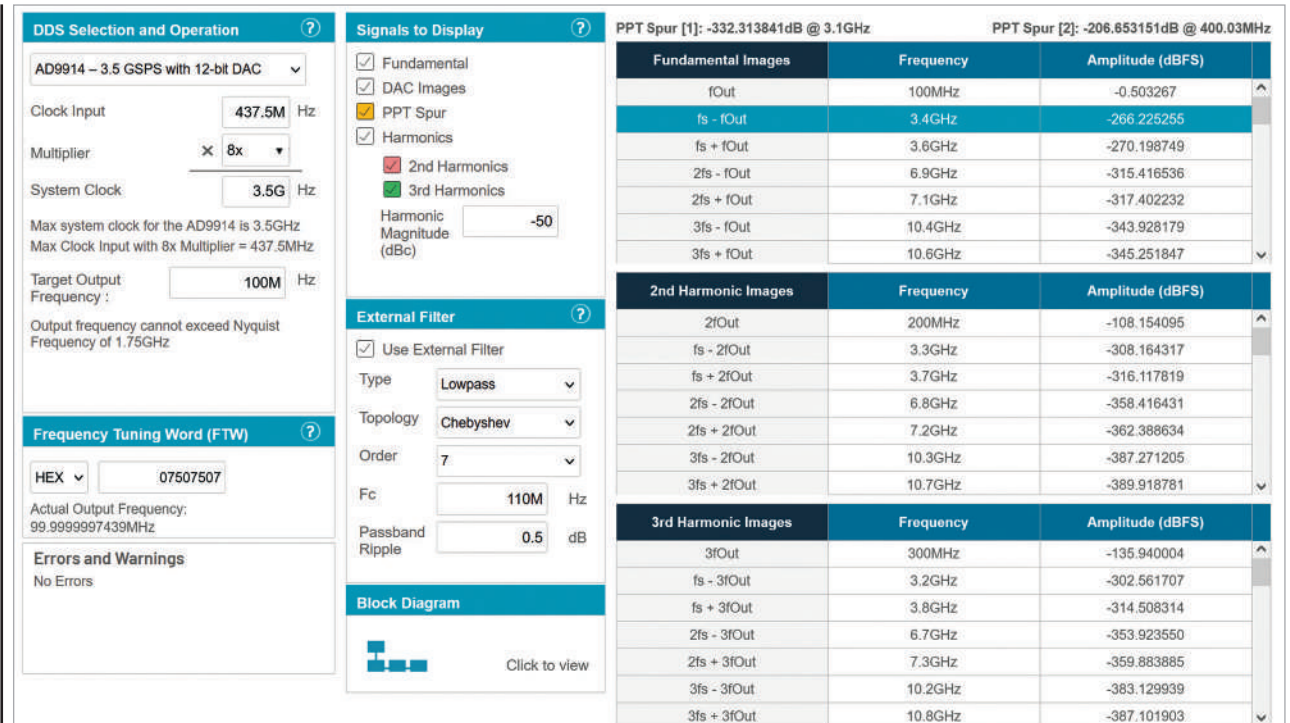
DDS Selection and Operation ?

AD9914 – 3.5 GSPS with 12-bit DAC

Clock Input 437.5M Hz

Multiplier × 8x

System Clock 3.5G Hz

Max system clock for the AD9914 is 3.5GHz
Max Clock Input with 8x Multiplier = 437.5MHz

Target Output Frequency : 100M Hz

Output frequency cannot exceed Nyquist Frequency of 1.75GHz

Frequency Tuning Word (FTW) ?

HEX 07507507

Actual Output Frequency: 99.9999997439MHz

Errors and Warnings
No Errors

Signals to Display ?

Fundamental
DAC Images
PPT Spur
Harmonics
2nd Harmonics
3rd Harmonics
Harmonic Magnitude (dBc) -50

External Filter ?

Use External Filter
Type Lowpass
Topology Chebyshev
Order 7
Fc 110M Hz
Passband Ripple 0.5 dB

Block Diagram

Click to view

PPT Spur [1]: -332.313841dB @ 3.1GHz PPT Spur [2]: -206.653151dB @ 400.03MHz

| Fundamental Images | Frequency | Amplitude (dBFS) |
|---|---|---|
| fOut | 100MHz | -0.503267 |
| fs - fOut | 3.4GHz | -266.225255 |
| fs + fOut | 3.6GHz | -270.198749 |
| 2fs - fOut | 6.9GHz | -315.416536 |
| 2fs + fOut | 7.1GHz | -317.402232 |
| 3fs - fOut | 10.4GHz | -343.928179 |
| 3fs + fOut | 10.6GHz | -345.251847 |

| 2nd Harmonic Images | Frequency | Amplitude (dBFS) |
|---|---|---|
| 2fOut | 200MHz | -108.154095 |
| fs - 2fOut | 3.3GHz | -308.164317 |
| fs + 2fOut | 3.7GHz | -316.117819 |
| 2fs - 2fOut | 6.8GHz | -358.416431 |
| 2fs + 2fOut | 7.2GHz | -362.388634 |
| 3fs - 2fOut | 10.3GHz | -387.271205 |
| 3fs + 2fOut | 10.7GHz | -389.918781 |

| 3rd Harmonic Images | Frequency | Amplitude (dBFS) |
|---|---|---|
| 3fOut | 300MHz | -135.940004 |
| fs - 3fOut | 3.2GHz | -302.561707 |
| fs + 3fOut | 3.8GHz | -314.508314 |
| 2fs - 3fOut | 6.7GHz | -353.923550 |
| 2fs + 3fOut | 7.3GHz | -359.883885 |
| 3fs - 3fOut | 10.2GHz | -383.129939 |
| 3fs + 3fOut | 10.8GHz | -387.101903 |